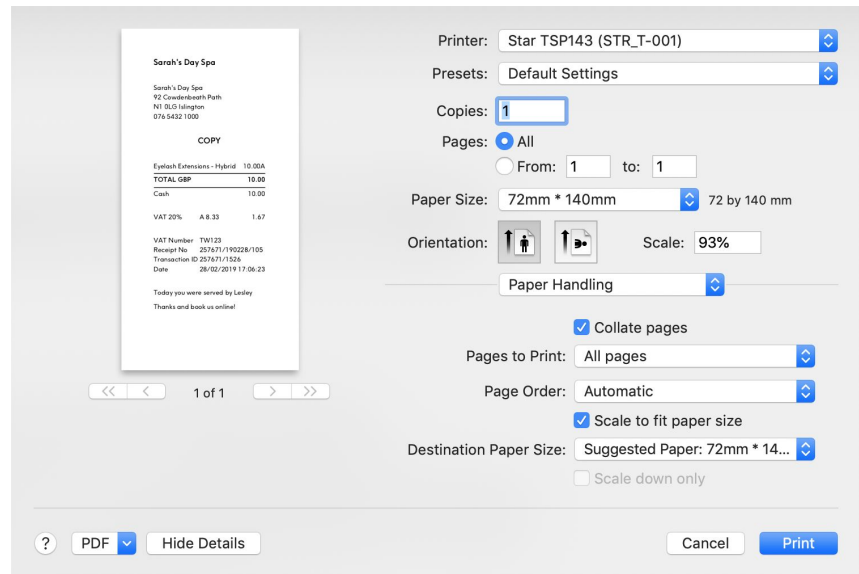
Sarah's Day Spa

Sarah's Day Spa
92 Cowdenbeath Path
N1 0LG Islington
076 5432 1000

COPY

| | |
|---|---|
| Eyelash Extensions - Hybrid | 10.00A |
| TOTAL GBP | 10.00 |
| Cash | 10.00 |

VAT 20% A 8.33 1.67

VAT Number TW123
Receipt No 257671/190228/105
Transaction ID 257671/1526
Date 28/02/2019 17:06:23

Today you were served by Lesley

Thanks and book us online!

1 of 1

Printer: Star TSP143 (STR_T-001)

Presets: Default Settings

Copies: 1

Pages: All

From: 1 to: 1

Paper Size: 72mm * 140mm 72 by 140 mm

Orientation: Scale: 93%

Paper Handling

Collate pages

Pages to Print: All pages

Page Order: Automatic

Scale to fit paper size

Destination Paper Size: Suggested Paper: 72mm * 14...

Scale down only

? PDF Hide Details

Cancel Print